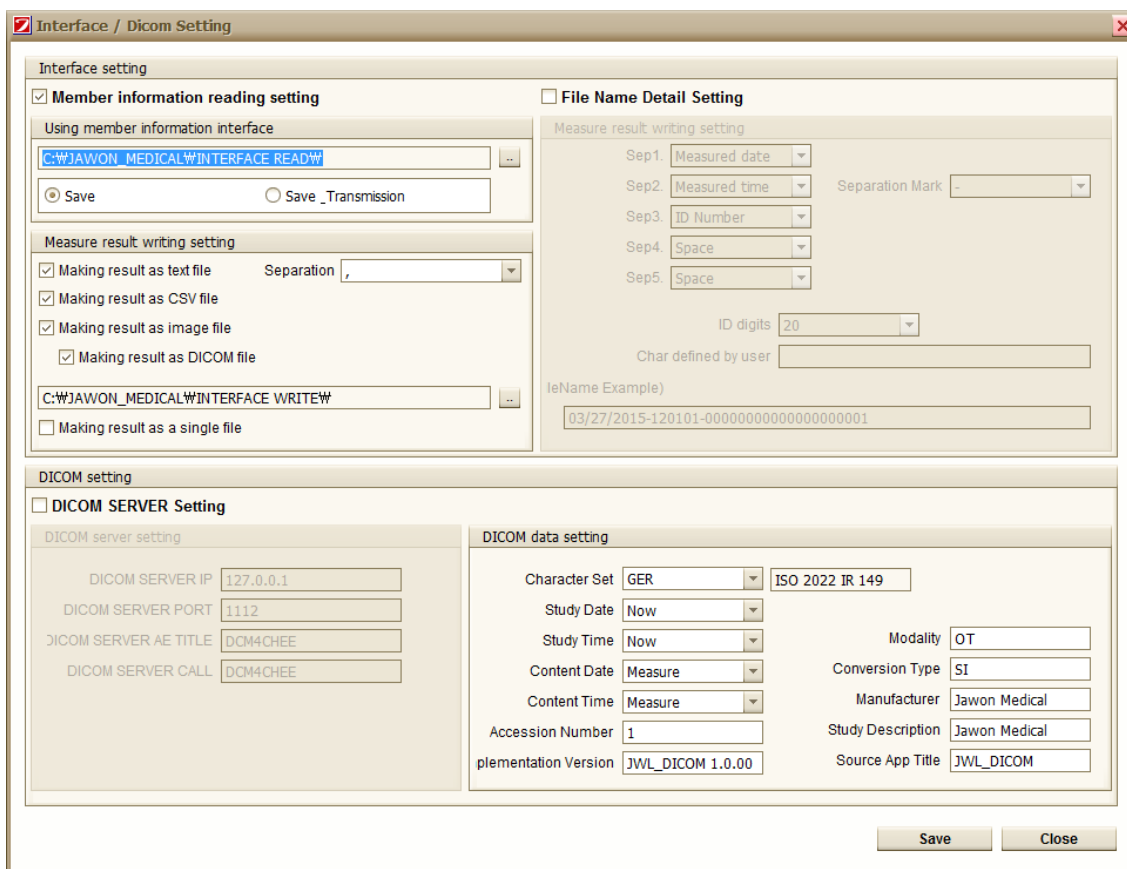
Interface / Dicom Setting

Interface setting

☑ Member information reading setting

Using member information interface

C:₩JAWON_MEDICAL₩INTERFACE READ₩ ..

Save
Save _Transmission

Measure result writing setting

☑ Making result as text file
Separation ,
☑ Making result as CSV file
☑ Making result as image file
☑ Making result as DICOM file

C:₩JAWON_MEDICAL₩INTERFACE WRITE₩ ..

☐ Making result as a single file

☐ File Name Detail Setting

Measure result writing setting

Sep1. Measured date
Sep2. Measured time
Separation Mark -
Sep3. ID Number
Sep4. Space
Sep5. Space

ID digits 20
Char defined by user

leName Example)
03/27/2015-120101-00000000000000000001

DICOM setting

☐ DICOM SERVER Setting

DICOM server setting

DICOM SERVER IP 127.0.0.1
DICOM SERVER PORT 1112
DICOM SERVER AE TITLE DCM4CHEE
DICOM SERVER CALL DCM4CHEE

DICOM data setting

Character Set GER
ISO 2022 IR 149
Study Date Now
Study Time Now
Content Date Measure
Content Time Measure
Accession Number 1
plementation Version JWL_DICOM 1.0.00

Modality OT
Conversion Type SI
Manufacturer Jawon Medical
Study Description Jawon Medical
Source App Title JWL_DICOM

Save
Close